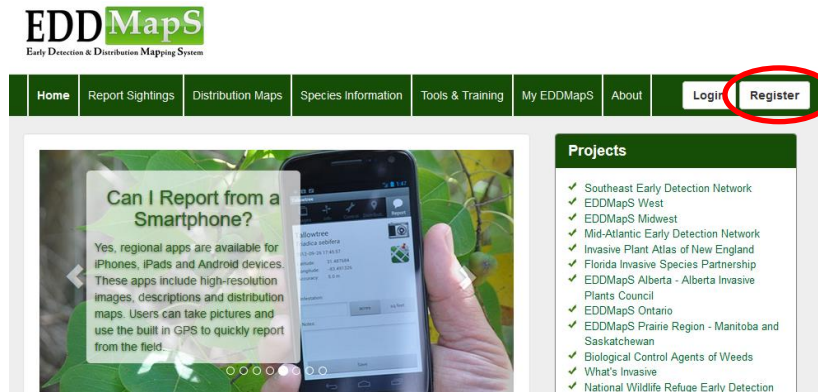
EDDMapS
Early Detection & Distribution Mapping System

Home | Report Sightings | Distribution Maps | Species Information | Tools & Training | My EDDMapS | About | Login | Register

Can I Report from a Smartphone?

Yes, regional apps are available for iPhones, iPads and Android devices. These apps include high-resolution images, descriptions and distribution maps. Users can take pictures and use the built in GPS to quickly report from the field.

Projects

✔ Southeast Early Detection Network
✔ EDDMapS West
✔ EDDMapS Midwest
✔ Mid-Atlantic Early Detection Network
✔ Invasive Plant Atlas of New England
✔ Florida Invasive Species Partnership
✔ EDDMapS Alberta - Alberta Invasive Plants Council
✔ EDDMapS Ontario
✔ EDDMapS Prairie Region - Manitoba and Saskatchewan
✔ Biological Control Agents of Weeds
✔ What's Invasive
✔ National Wildlife Refuge Early Detection